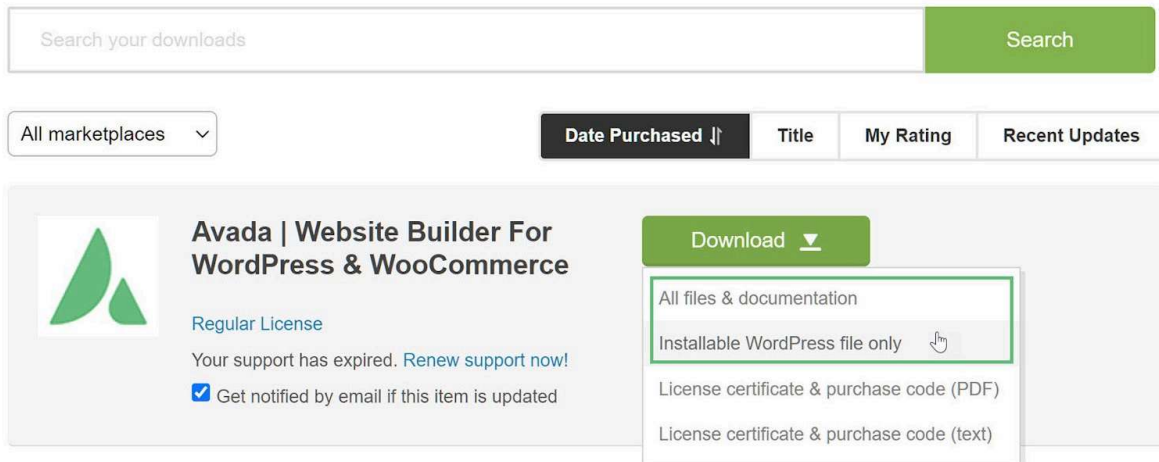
Search your downloads

Search

All marketplaces

Date Purchased

Title

My Rating

Recent Updates

Avada | Website Builder For WordPress & WooCommerce

Regular License

Your support has expired. Renew support now!

Get notified by email if this item is updated

Download

All files & documentation

Installable WordPress file only

License certificate & purchase code (PDF)

License certificate & purchase code (text)